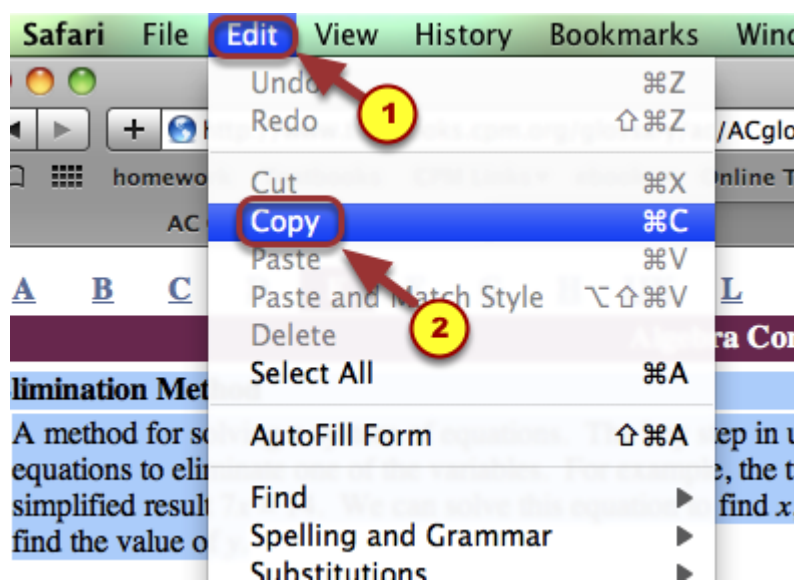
Safari File Edit View History Bookmarks Wind

Undo ⌘Z
Redo ⇧⌘Z
1

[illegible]/ACglo

homewo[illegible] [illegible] Online T

AC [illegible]

Cut ⌘X
Copy ⌘C
Paste ⌘V
Paste and Match Style ⌥⇧⌘V
Delete
Select All ⌘A

AutoFill Form ⇧⌘A

Find ▶
Spelling and Grammar ▶
Substitutions ▶

2

A B C L

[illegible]ra Co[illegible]

limination Meth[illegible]

A method for so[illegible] equations. Th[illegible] step in u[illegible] equations to eli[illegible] of the variables. For example, the t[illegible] simplified resul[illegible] We can solve this equation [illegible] find $x$ find the value o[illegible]